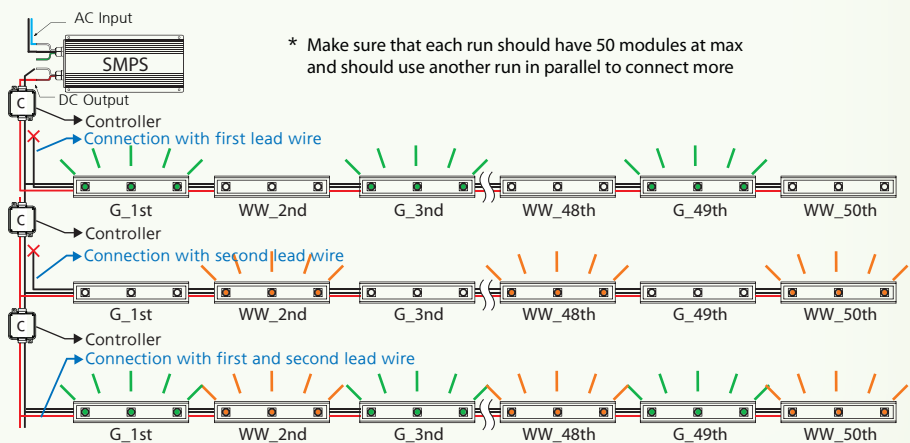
AC Input

SMPS

DC Output

* Make sure that each run should have 50 modules at max and should use another run in parallel to connect more

C

Controller

Connection with first lead wire

G_1st WW_2nd G_3rd WW_48th G_49th WW_50th

C

Controller

Connection with second lead wire

G_1st WW_2nd G_3nd WW_48th G_49th WW_50th

C

Controller

Connection with first and second lead wire

G_1st WW_2nd G_3nd WW_48th G_49th WW_50th